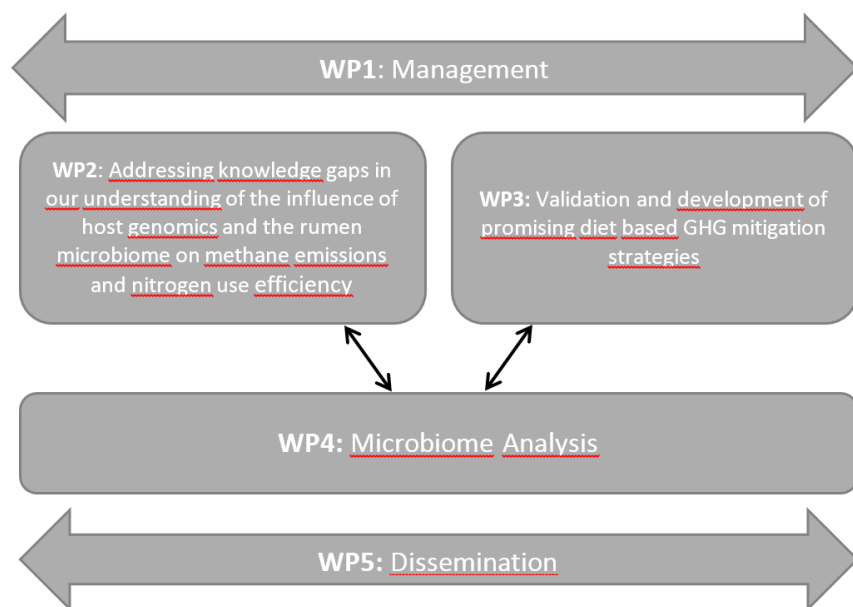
WP1: Management

WP2: Addressing knowledge gaps in our understanding of the influence of host genomics and the rumen microbiome on methane emissions and nitrogen use efficiency

WP3: Validation and development of promising diet based GHG mitigation strategies

WP4: Microbiome Analysis

WP5: Dissemination